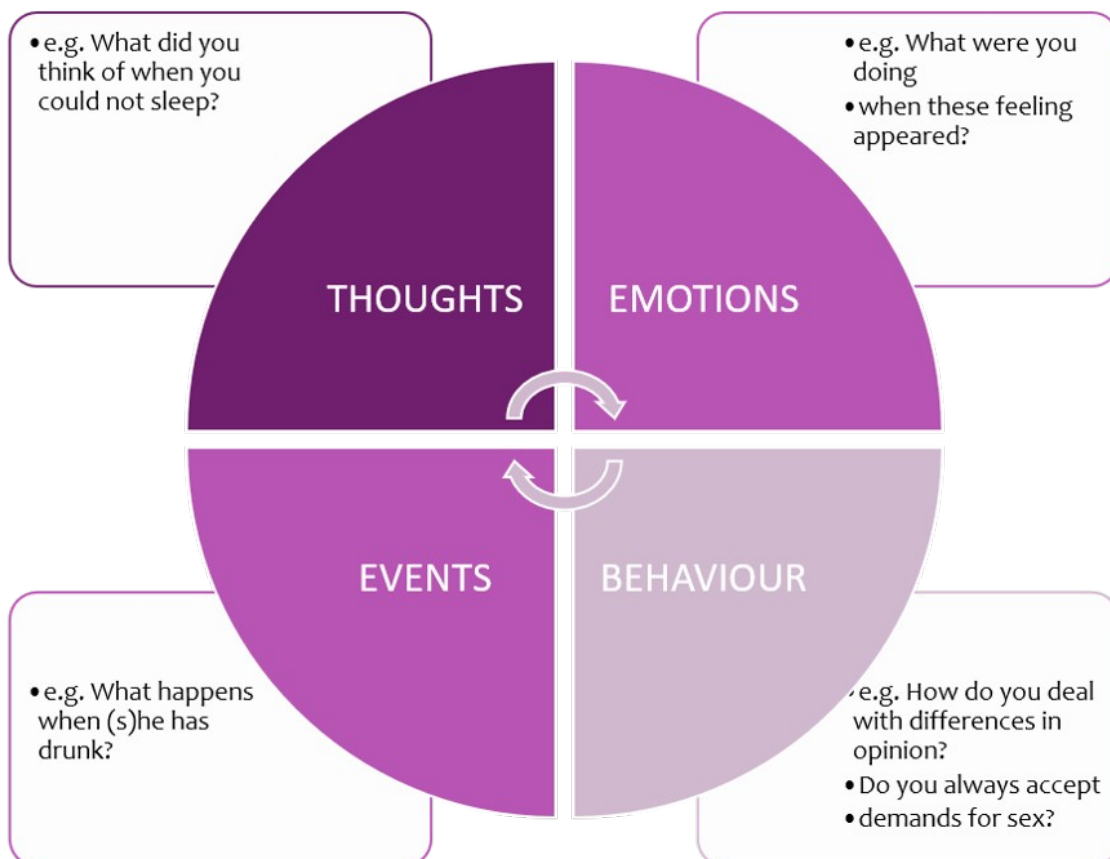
• e.g. What did you think of when you could not sleep?

• e.g. What were you doing
• when these feeling appeared?

THOUGHTS

EMOTIONS

EVENTS

BEHAVIOUR

• e.g. What happens when (s)he has drunk?

• e.g. How do you deal with differences in opinion?
• Do you always accept
• demands for sex?